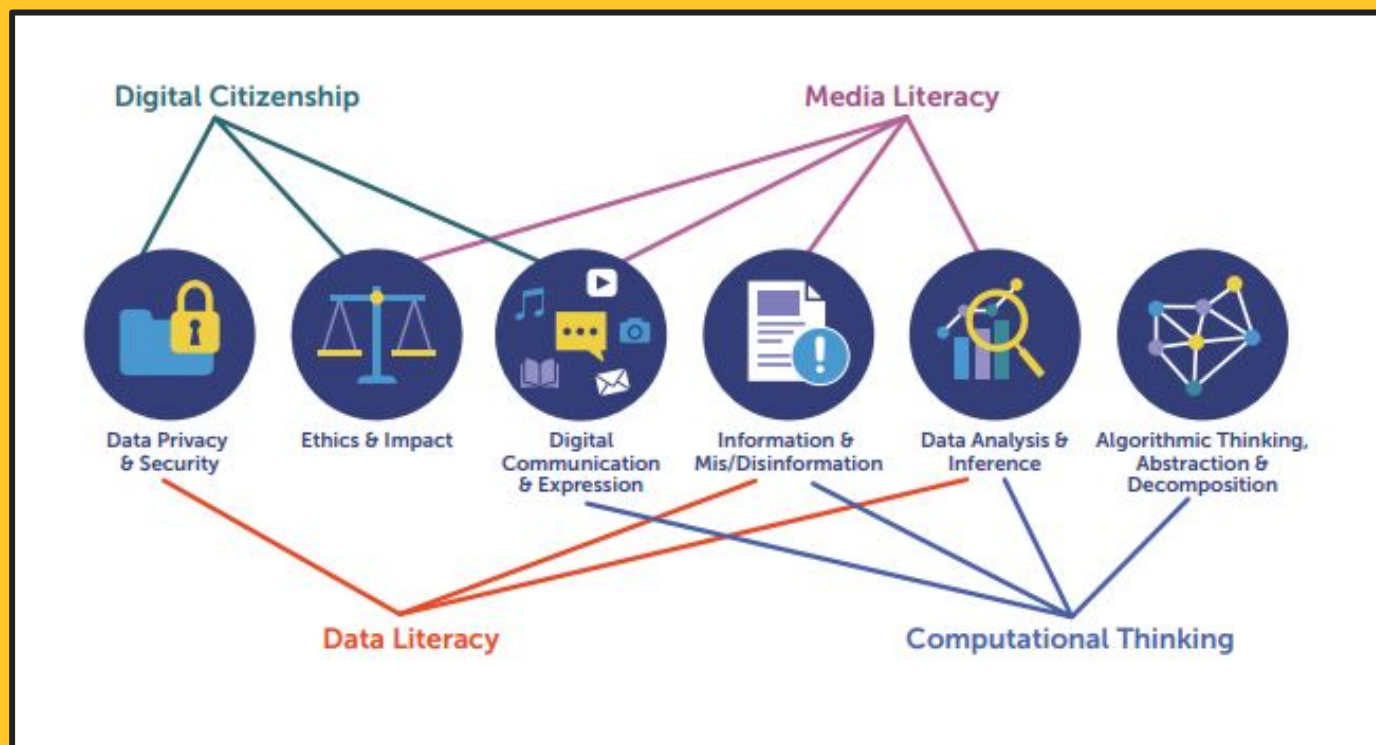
Digital Citizenship

Media Literacy

Data Privacy & Security

Ethics & Impact

Digital Communication & Expression

Information & Mis/Disinformation

Data Analysis & Inference

Algorithmic Thinking, Abstraction & Decomposition

Data Literacy

Computational Thinking